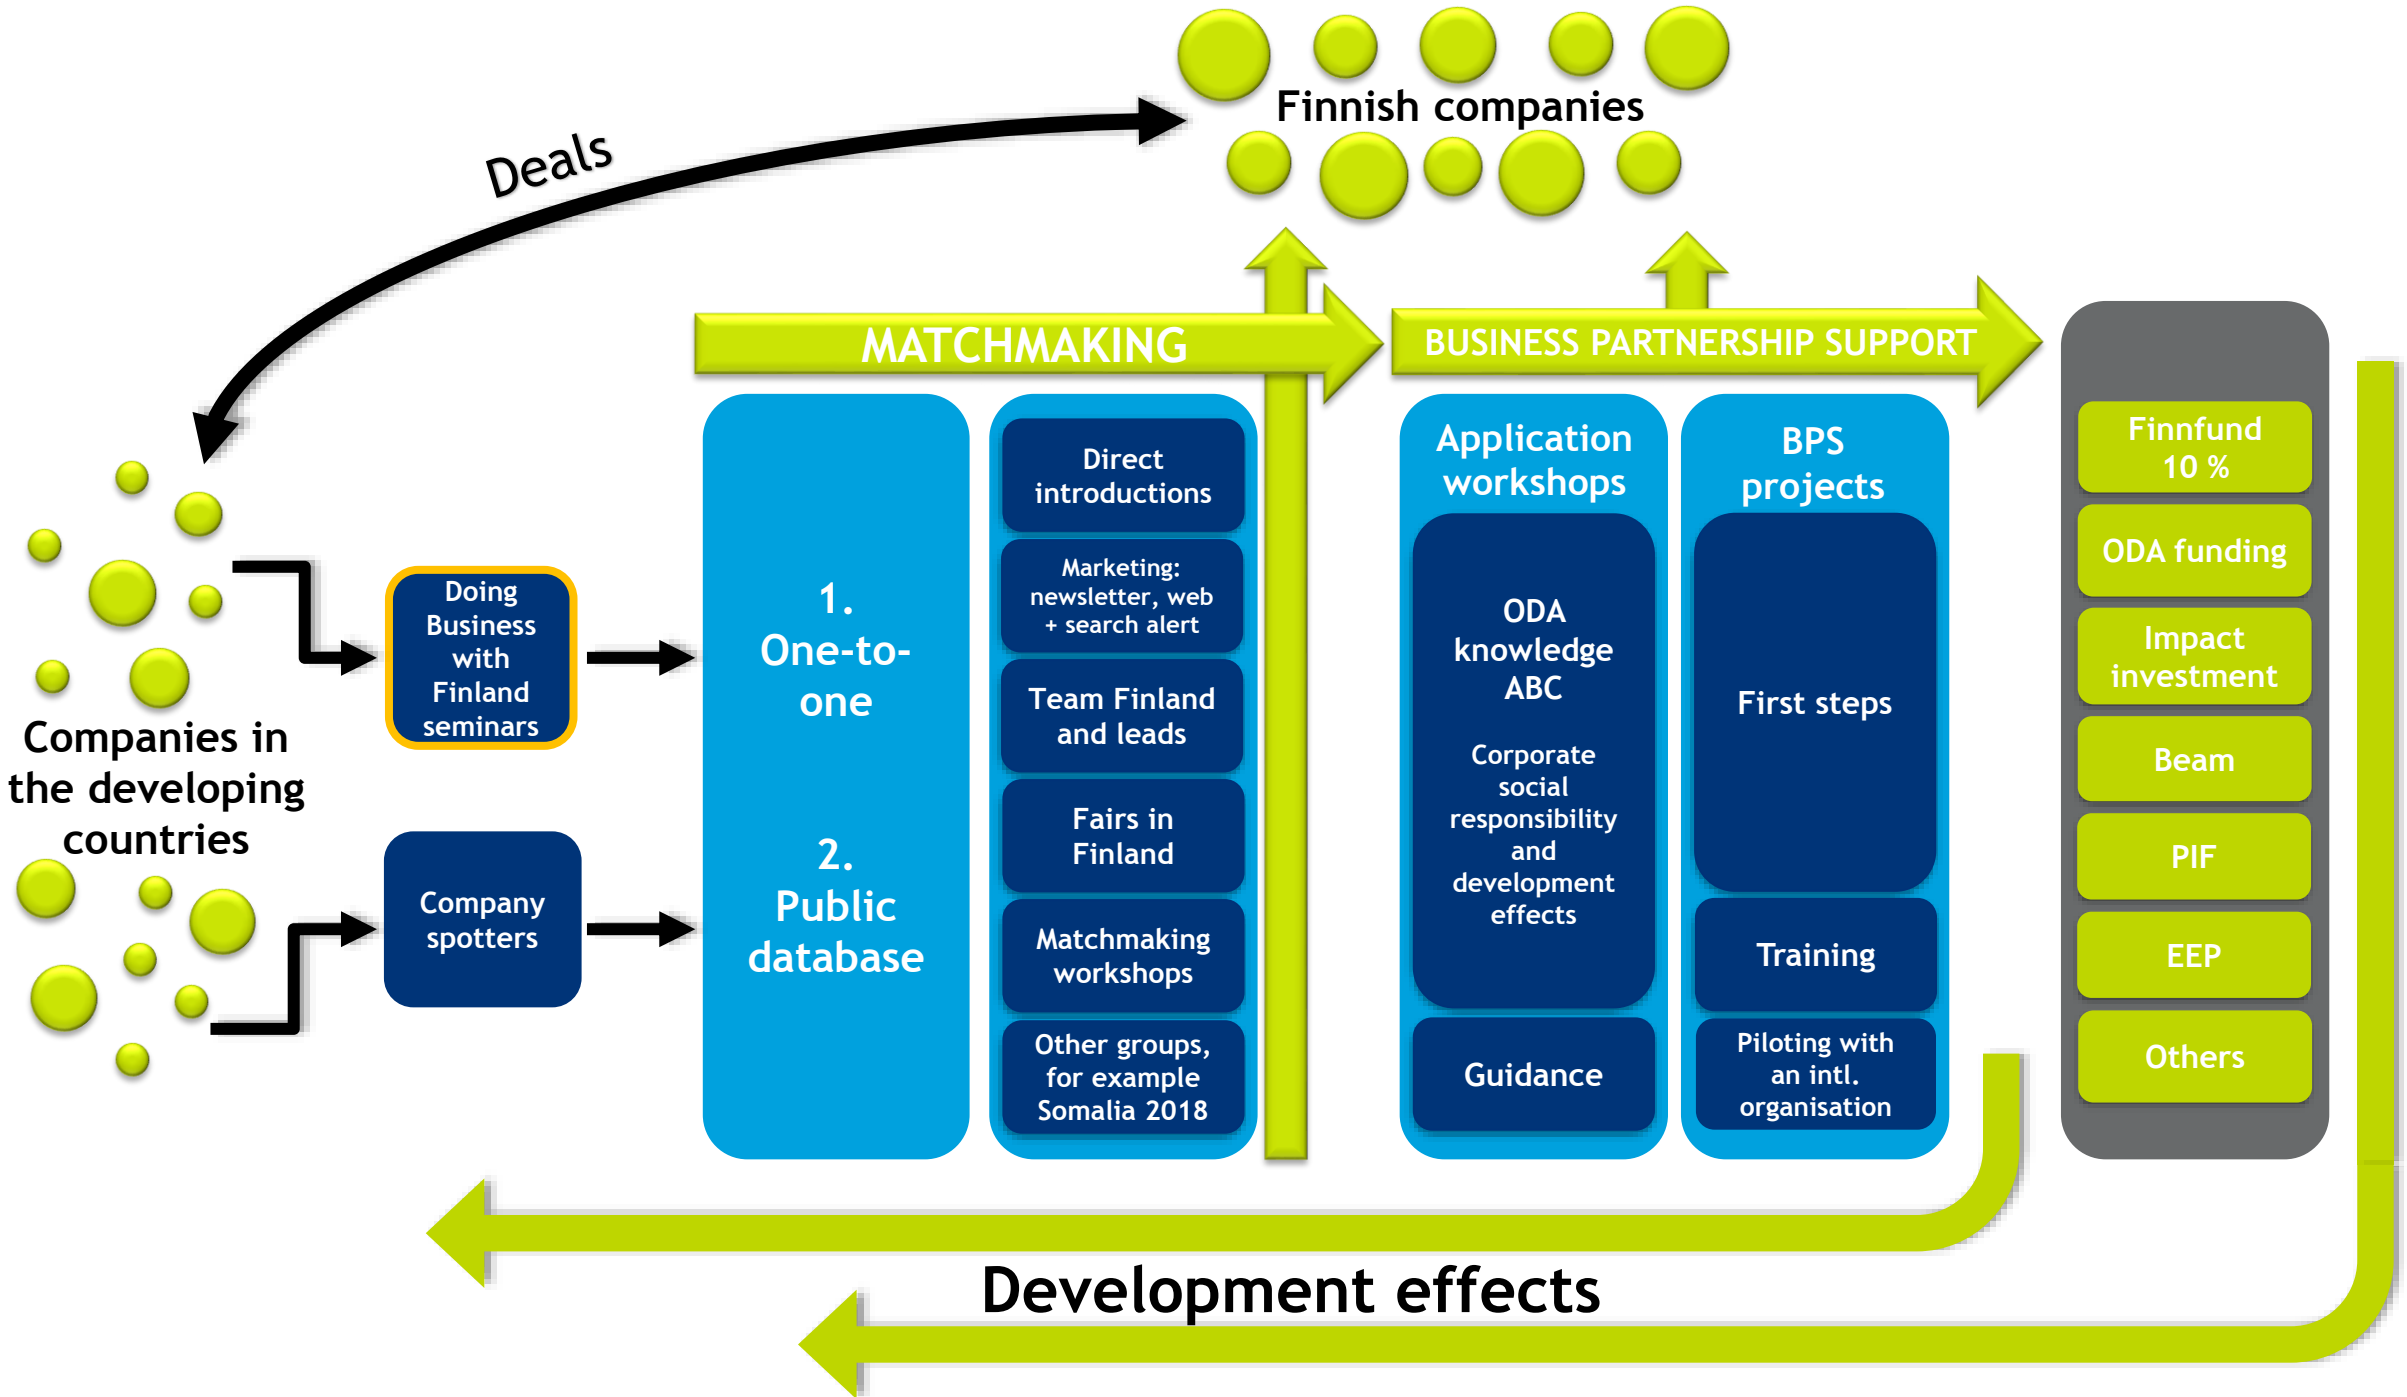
Finnish companies

Deals

MATCHMAKING

BUSINESS PARTNERSHIP SUPPORT

Companies in the developing countries

Doing Business with Finland seminars

Company spotters

1. One-to-one

2. Public database

Direct introductions

Marketing: newsletter, web + search alert

Team Finland and leads

Fairs in Finland

Matchmaking workshops

Other groups, for example Somalia 2018

Application workshops

ODA knowledge ABC

Corporate social responsibility and development effects

Guidance

BPS projects

First steps

Training

Piloting with an intl. organisation

Finnfund 10 %

ODA funding

Impact investment

Beam

PIF

EEP

Others

Development effects